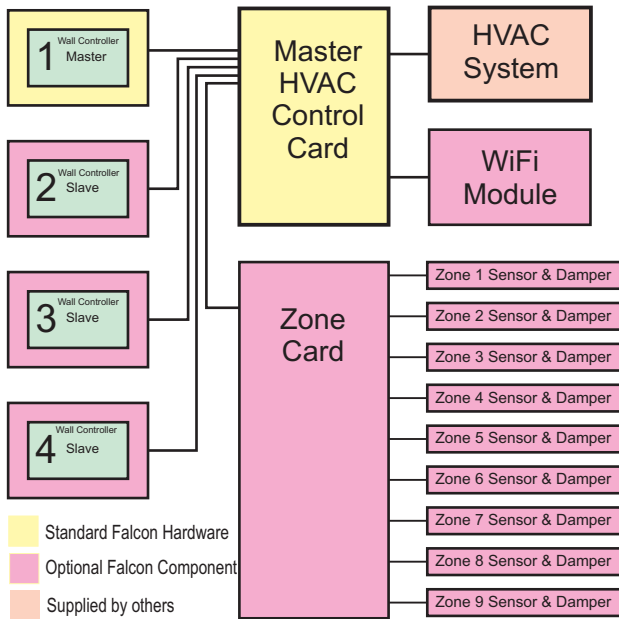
1 Wall Controller Master

2 Wall Controller Slave

3 Wall Controller Slave

4 Wall Controller Slave

Master HVAC Control Card

HVAC System

WiFi Module

Zone Card

Zone 1 Sensor & Damper
Zone 2 Sensor & Damper
Zone 3 Sensor & Damper
Zone 4 Sensor & Damper
Zone 5 Sensor & Damper
Zone 6 Sensor & Damper
Zone 7 Sensor & Damper
Zone 8 Sensor & Damper
Zone 9 Sensor & Damper

Standard Falcon Hardware
Optional Falcon Component
Supplied by others